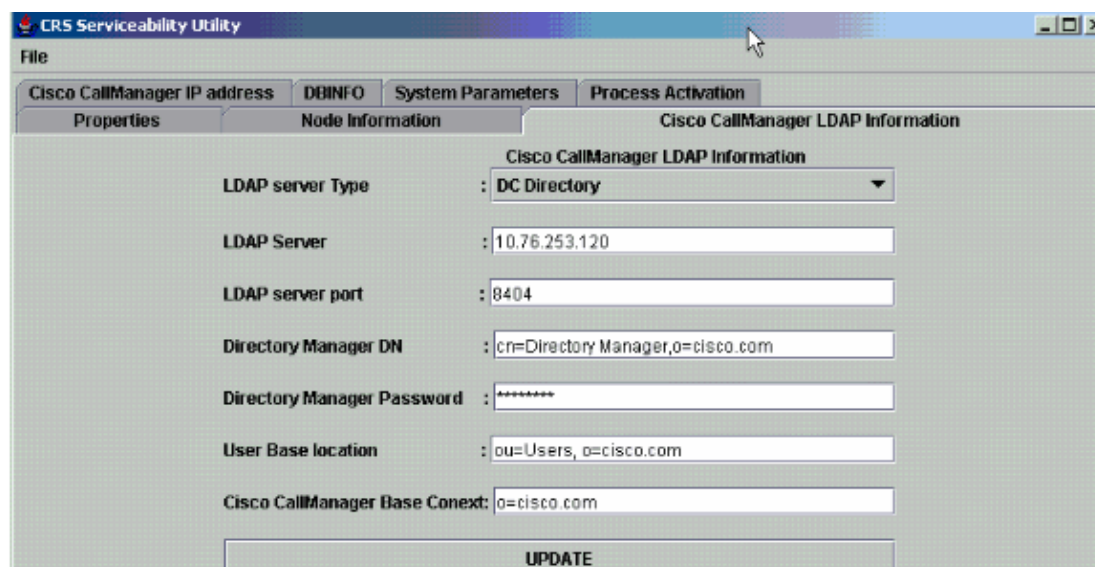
CRS Serviceability Utility

File

Cisco CallManager IP address | DBINFO | System Parameters | Process Activation

Properties | Node Information | Cisco CallManager LDAP Information

Cisco CallManager LDAP Information

LDAP server Type : DC Directory

LDAP Server : 10.76.253.120

LDAP server port : 8404

Directory Manager DN : cn=Directory Manager,o=cisco.com

Directory Manager Password : ********

User Base location : ou=Users, o=cisco.com

Cisco CallManager Base Conext: o=cisco.com

UPDATE